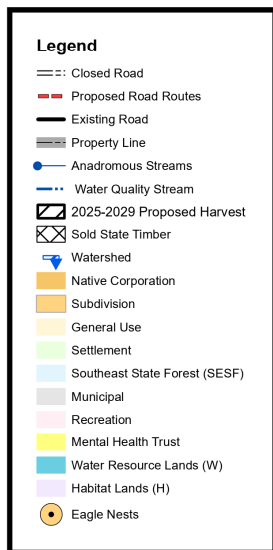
Legend

Closed Road

Proposed Road Routes

Existing Road

Property Line

Anadromous Streams

Water Quality Stream

2025-2029 Proposed Harvest

Sold State Timber

Watershed

Native Corporation

Subdivision

General Use

Settlement

Southeast State Forest (SESF)

Municipal

Recreation

Mental Health Trust

Water Resource Lands (W)

Habitat Lands (H)

Eagle Nests